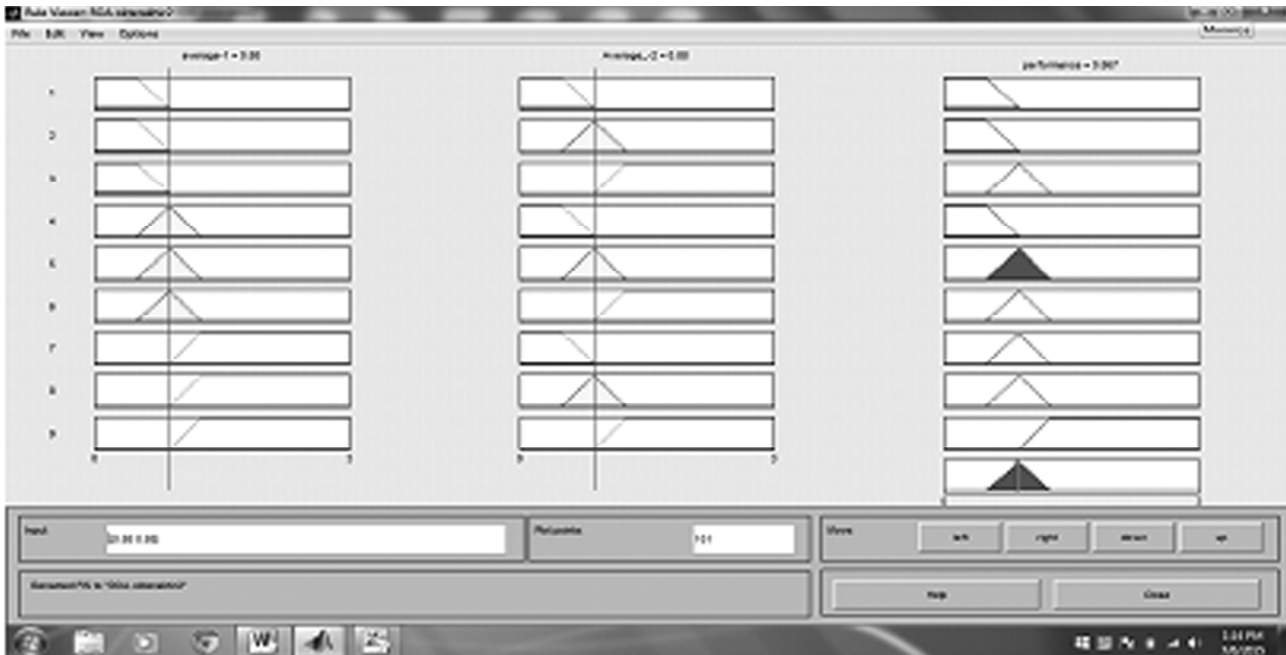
Rule Viewer: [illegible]

File Edit View Options

Minimize

average-1 = 3.00

average_-2 = 3.00

performance = 3.067

1
2
3
4
5
6
7
8
9

0
5

0
5

Input:
[3.00 3.00]

Plot points:
101

Move:
left
right
down
up

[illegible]

Help
Close

W

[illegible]